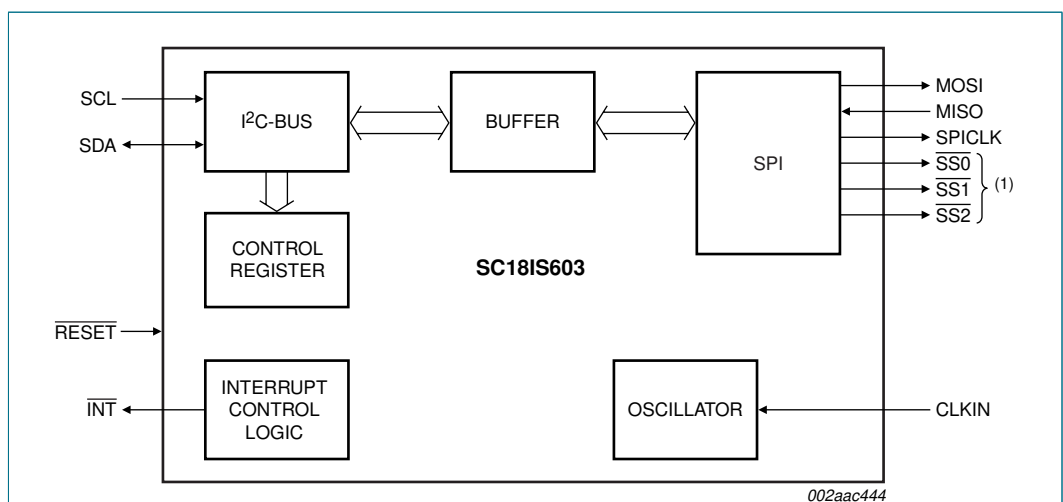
SCL

SDA

I$^2$C-BUS

BUFFER

SPI

MOSI

MISO

SPICLK

$\overline{SS0}$

$\overline{SS1}$

$\overline{SS2}$

(1)

CONTROL REGISTER

SC18IS603

$\overline{RESET}$

INTERRUPT CONTROL LOGIC

$\overline{INT}$

OSCILLATOR

CLKIN

002aac444